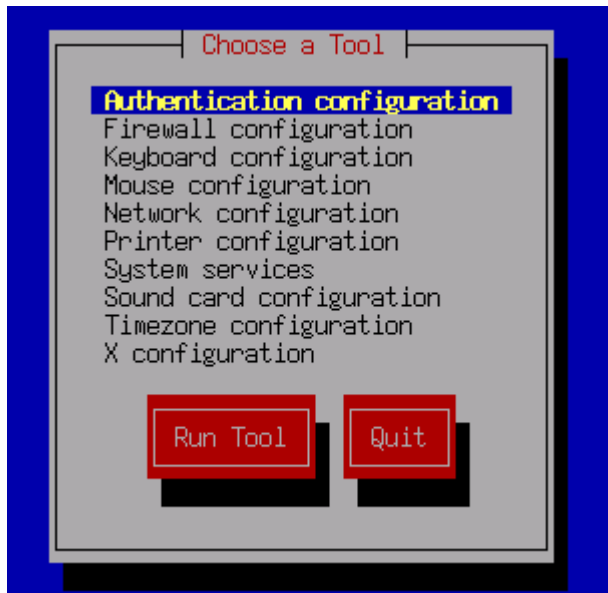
Choose a Tool

Authentication configuration
Firewall configuration
Keyboard configuration
Mouse configuration
Network configuration
Printer configuration
System services
Sound card configuration
Timezone configuration
X configuration

Run Tool
Quit